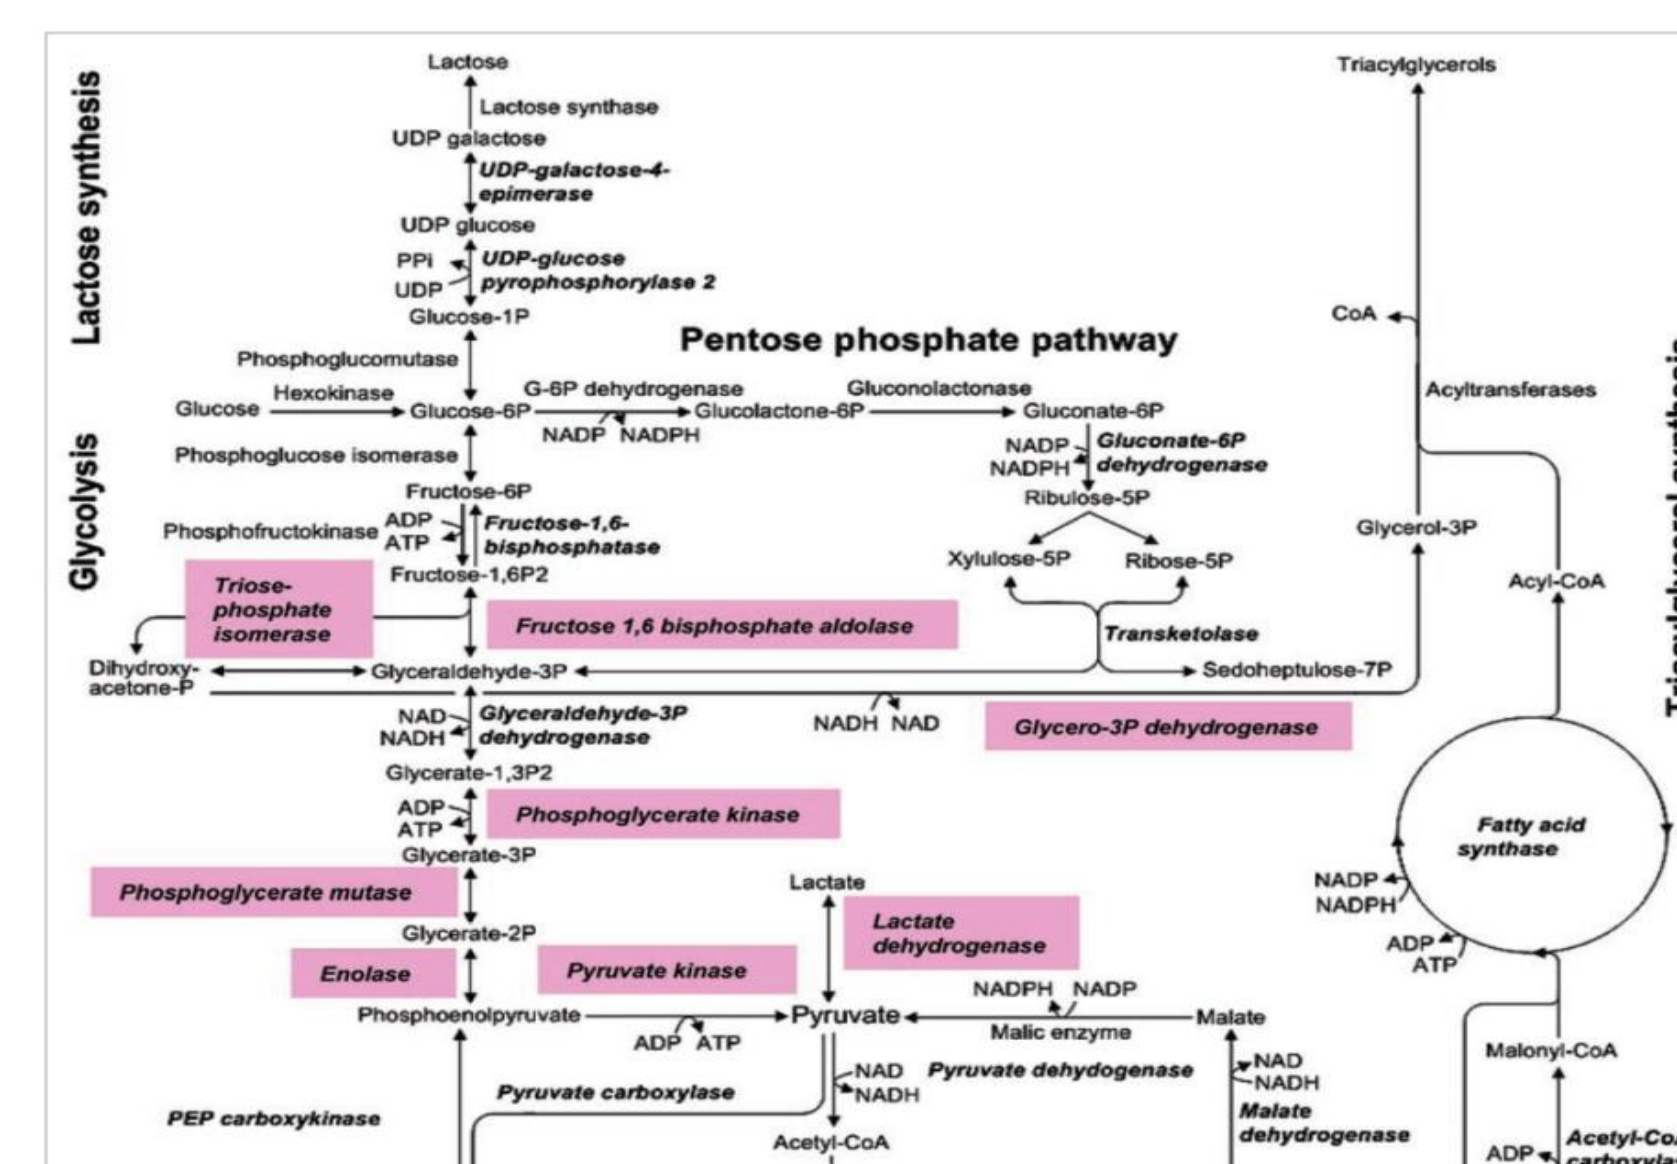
Lactose synthesis

Glycolysis

Lactose
Lactose synthase
UDP galactose
UDP-galactose-4-epimerase
UDP glucose
PPi
UDP
UDP-glucose pyrophosphorylase 2
Glucose-1P
Phosphoglucomutase

Pentose phosphate pathway

Glucose
Hexokinase
Glucose-6P
G-6P dehydrogenase
NADP NADPH
Glucolactone-6P
Gluconolactonase
Gluconate-6P
NADP
NADPH
Gluconate-6P dehydrogenase
Ribulose-5P
Xylulose-5P
Ribose-5P
Transketolase
Sedoheptulose-7P

Phosphoglucose isomerase
Fructose-6P
Phosphofructokinase
ADP
ATP
Fructose-1,6-bisphosphatase
Fructose-1,6P2
Triose-phosphate isomerase
Fructose 1,6 bisphosphate aldolase
Dihydroxy-acetone-P
Glyceraldehyde-3P
NAD
NADH
Glyceraldehyde-3P dehydrogenase
NADH NAD
Glycero-3P dehydrogenase
Glycerate-1,3P2
ADP
ATP
Phosphoglycerate kinase
Glycerate-3P
Phosphoglycerate mutase
Glycerate-2P
Enolase
Pyruvate kinase
Phosphoenolpyruvate
ADP ATP
Pyruvate
Lactate
Lactate dehydrogenase
NADPH NADP
Malic enzyme
Malate
NAD
NADH
Pyruvate dehydogenase
NAD
NADH
Malate dehydrogenase
Pyruvate carboxylase
PEP carboxykinase
Acetyl-CoA

Triacylglycerols
CoA
Acyltransferases
Glycerol-3P
Acyl-CoA
Fatty acid synthase
NADP
NADPH
ADP
ATP
Malonyl-CoA
ADP
Acetyl-Co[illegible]
carboxyla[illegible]
Triacylglycerol synthesis